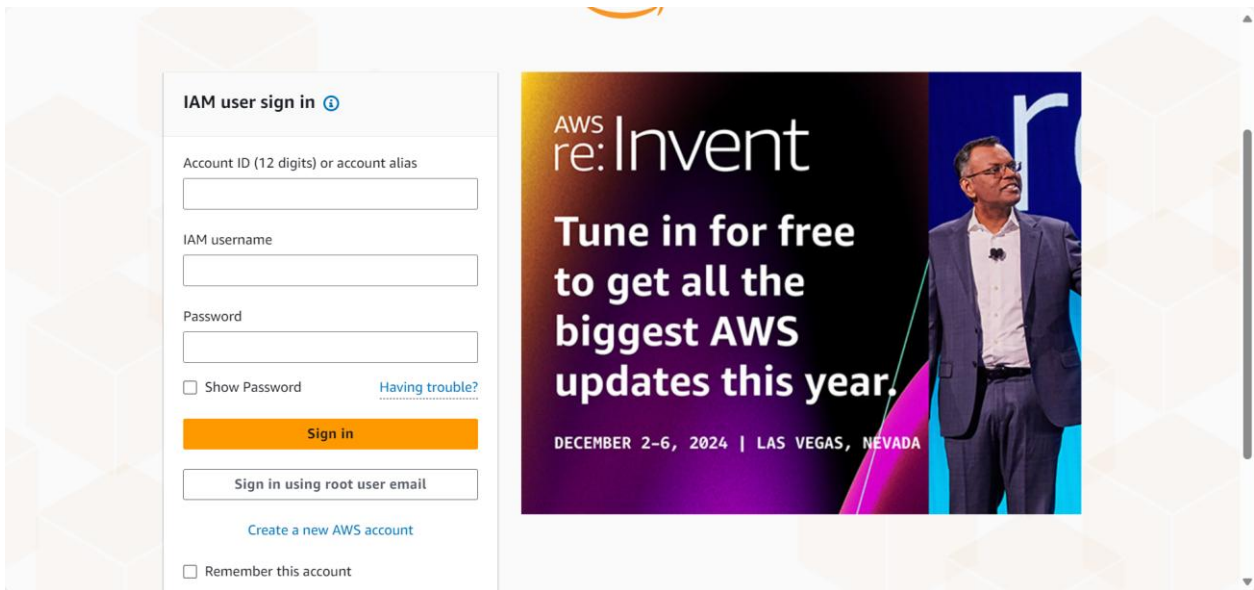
IAM user sign in

Account ID (12 digits) or account alias

IAM username

Password

Show Password

Having trouble?

Sign in

Sign in using root user email

Create a new AWS account

Remember this account

AWS re:Invent

Tune in for free to get all the biggest AWS updates this year.

DECEMBER 2-6, 2024 | LAS VEGAS, NEVADA